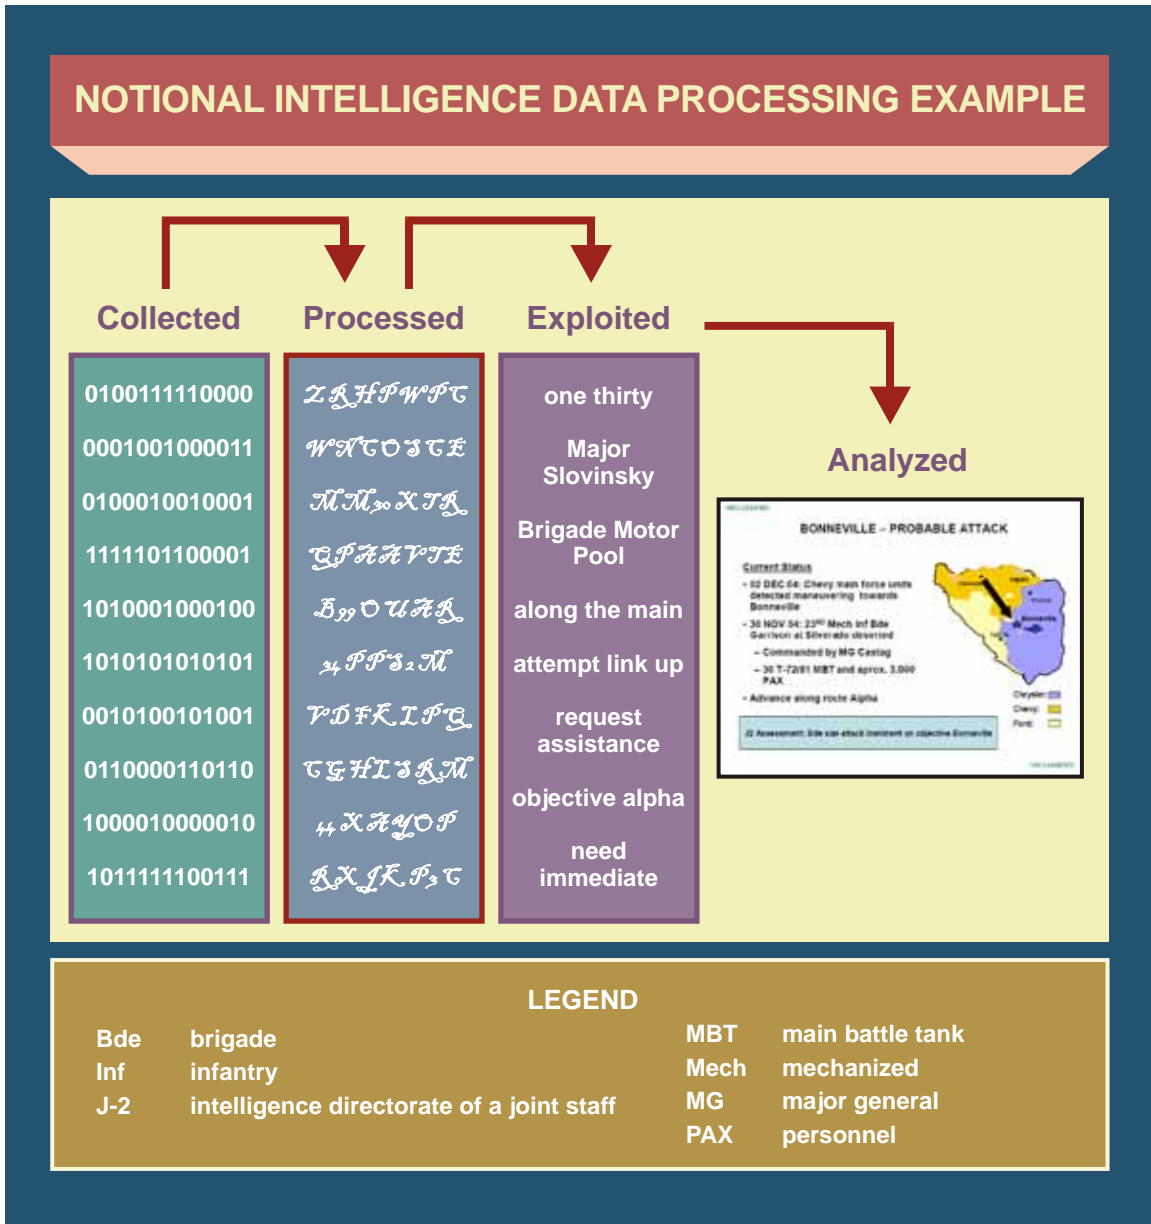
NOTIONAL INTELLIGENCE DATA PROCESSING EXAMPLE

Collected

Processed

Exploited

Analyzed

0100111110000
0001001000011
0100010010001
1111101100001
1010001000100
1010101010101
0010100101001
0110000110110
1000010000010
1011111100111

ZRHPWPC
WNCOSCE
MM30XTR
QPAAVTE
B99OUAR
34PPS2M
VDFKLPQ
CGHLSRM
44XAYOP
RXJKP3C

one thirty
Major Slovinsky
Brigade Motor Pool
along the main
attempt link up
request assistance
objective alpha
need immediate

UNCLASSIFIED
BONNEVILLE – PROBABLE ATTACK
Current Status
– 02 DEC 04: Chevy main force units detected maneuvering towards Bonneville
– 30 NOV 04: 23$^{RD}$ Mech Inf Bde Garrison at Silverado deserted
– Commanded by MG Castag
– 30 T-72/81 MBT and aprox. 3,000 PAX
– Advance along route Alpha
J2 Assessment: Bde size attack imminent on objective Bonneville
Chrysler
Chevy
Ford
UNCLASSIFIED

LEGEND
Bde brigade
Inf infantry
J-2 intelligence directorate of a joint staff
MBT main battle tank
Mech mechanized
MG major general
PAX personnel